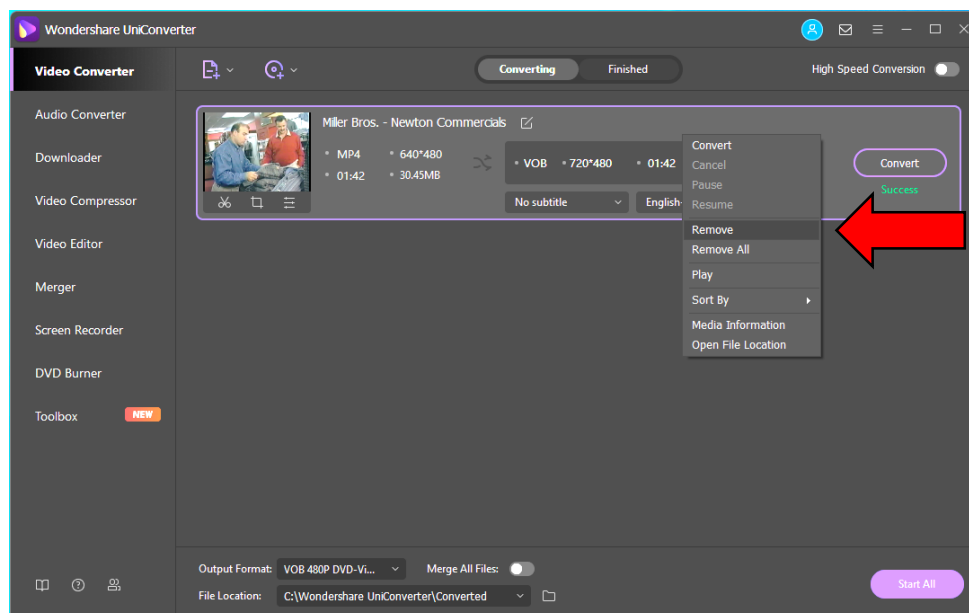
Wondershare UniConverter

Video Converter
Audio Converter
Downloader
Video Compressor
Video Editor
Merger
Screen Recorder
DVD Burner
Toolbox NEW

Converting Finished
High Speed Conversion

Miller Bros. - Newton Commercials
MP4 640*480
01:42 30.45MB
VOB 720*480 01:42
No subtitle
English

Convert
Cancel
Pause
Resume
Remove
Remove All
Play
Sort By
Media Information
Open File Location

Convert
Success

Output Format: VOB 480P DVD-Vi...
Merge All Files:
File Location: C:\Wondershare UniConverter\Converted
Start All